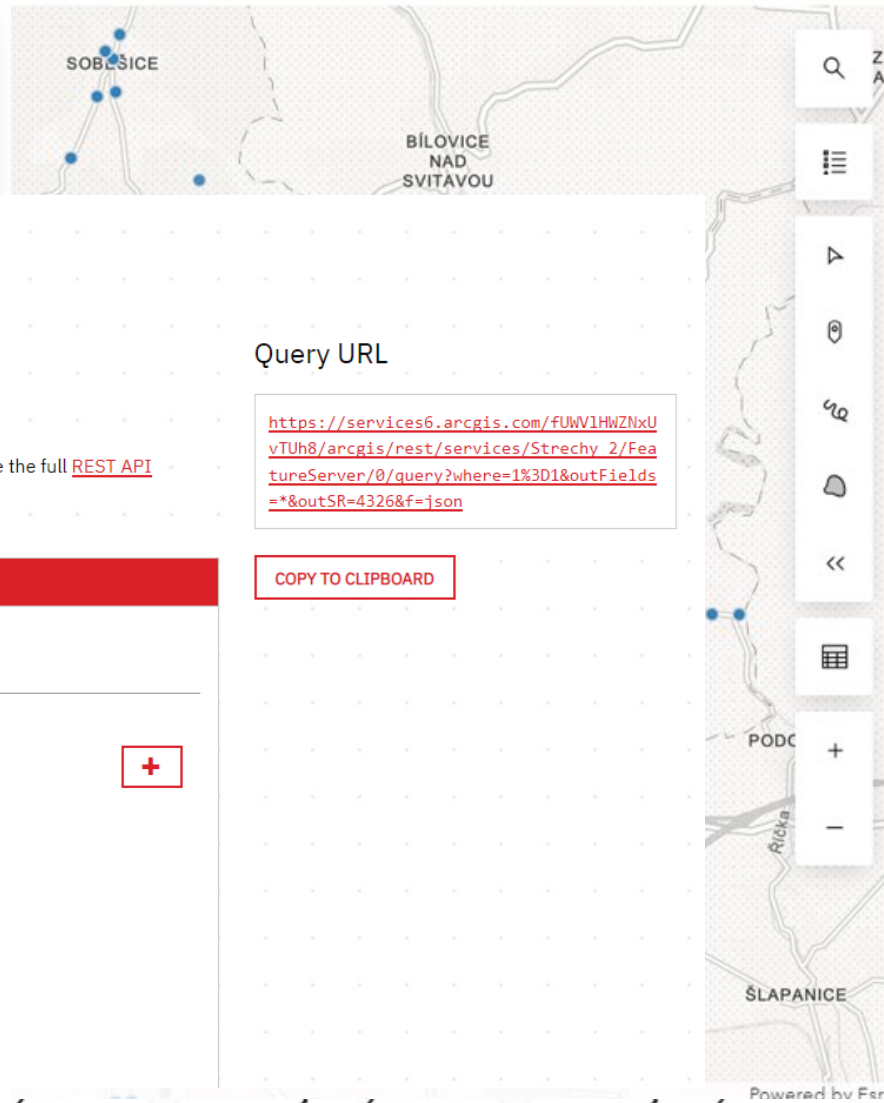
SOBĚŠICE

BÍLOVICE NAD SVITAVOU

Z A

Query URL

https://services6.arcgis.com/fUWVlHWZNxUvTUh8/arcgis/rest/services/Strechy_2/FeatureServer/0/query?where=1%3D1&outFields=*&outSR=4326&f=json

e the full REST API

COPY TO CLIPBOARD

+

PODC

+

−

Říčka

ŠLAPANICE

Powered by Esr